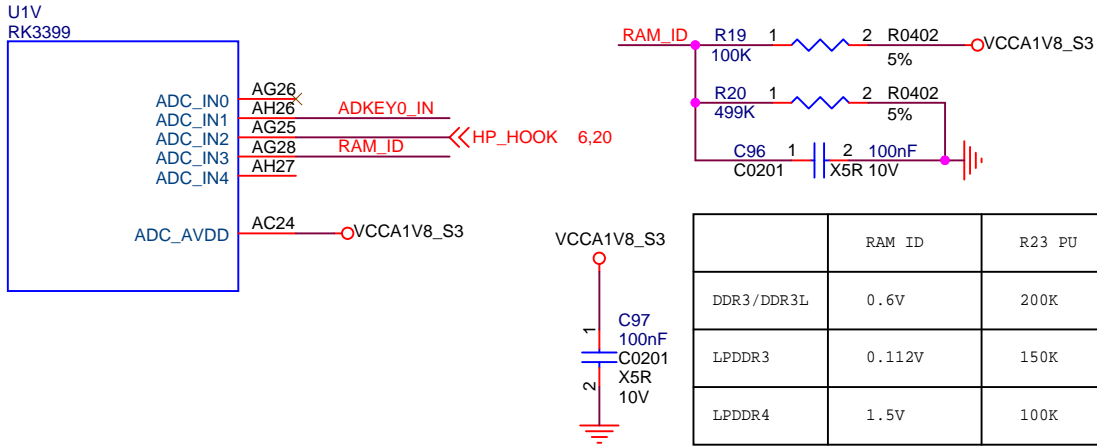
U1V
RK3399

ADC_IN0 AG26
ADC_IN1 AH26 ADKEY0_IN
ADC_IN2 AG25 HP_HOOK 6,20
ADC_IN3 AG28 RAM_ID
ADC_IN4 AH27

ADC_AVDD AC24 VCCA1V8_S3

RAM_ID R19 1 2 R0402 VCCA1V8_S3
100K 5%
R20 1 2 R0402
499K 5%
C96 1 2 100nF
C0201 X5R 10V

VCCA1V8_S3
1
C97
100nF
C0201
X5R
10V
2

| | RAM ID | R23 PU |
|---|---|---|
| DDR3/DDR3L | 0.6V | 200K |
| LPDDR3 | 0.112V | 150K |
| LPDDR4 | 1.5V | 100K |